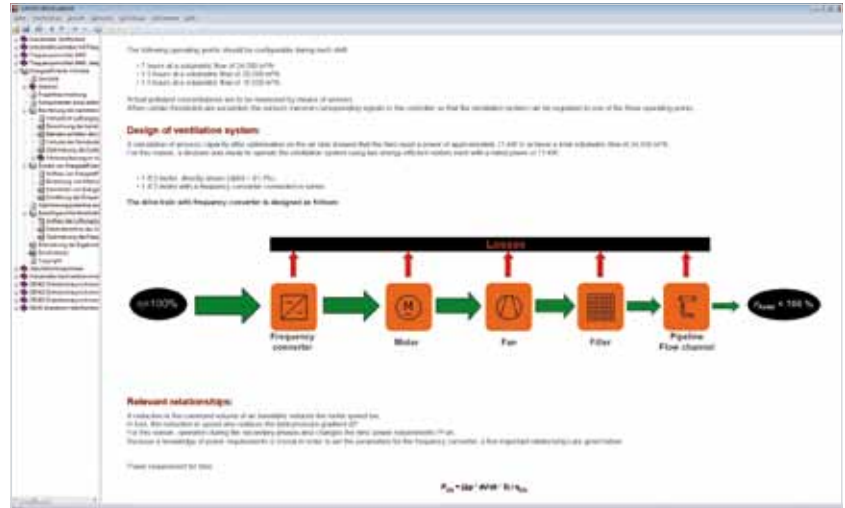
The following operating points should be configurable during each shift:

• 7 hours at a volumetric flow of 24,000 m³/h
• 1.5 hours at a volumetric flow of 20,000 m³/h
• 1.5 hours at a volumetric flow of 15,000 m³/h

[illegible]

Design of ventilation system:

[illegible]

• 1 IE3 motor, directly driven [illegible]
• 1 IE3 motor with a frequency converter connected in series

The drive train with frequency converter is designed as follows:

Losses

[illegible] 100%

Frequency converter

Motor

Fan

Filter

Pipeline Flow channel

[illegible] < 100 %

Relevant relationships:

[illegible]

Power requirement for fans:

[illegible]